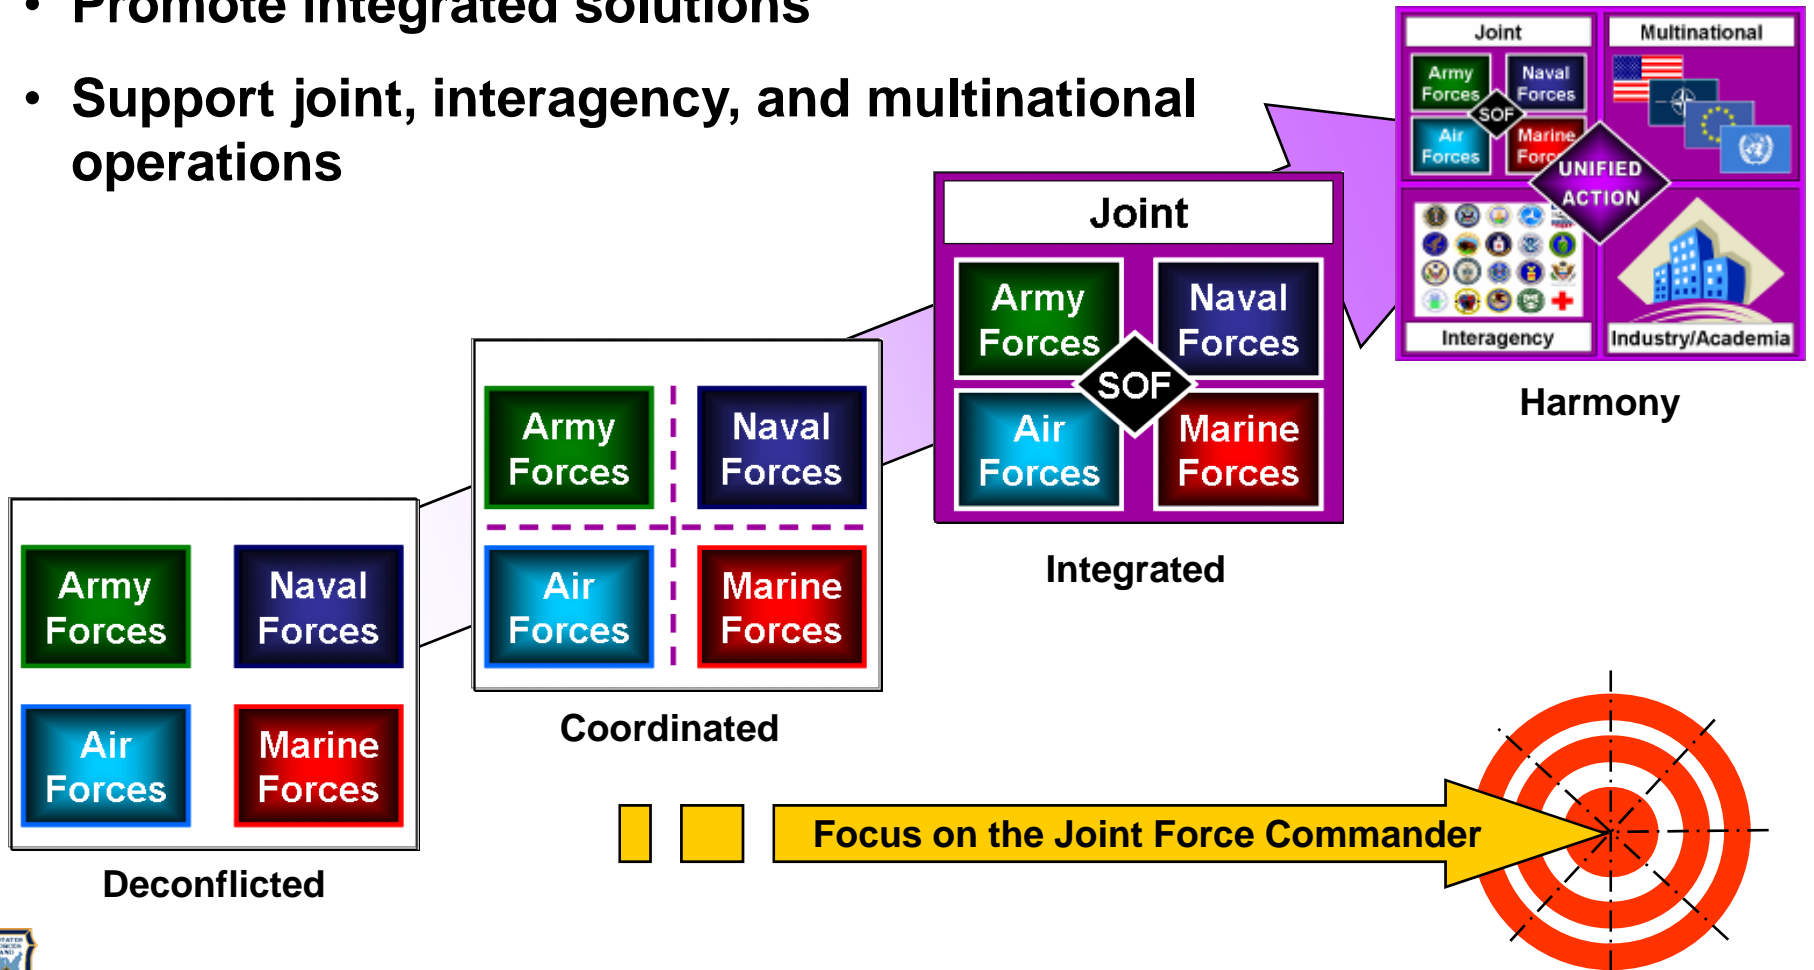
• Promote integrated solutions

• Support joint, interagency, and multinational operations

Joint

Army Forces

Naval Forces

SOF

Air Forces

Marine Forces

UNIFIED ACTION

Multinational

Interagency

Industry/Academia

Harmony

Joint

Army Forces

Naval Forces

SOF

Air Forces

Marine Forces

Integrated

Army Forces

Naval Forces

Air Forces

Marine Forces

Coordinated

Army Forces

Naval Forces

Air Forces

Marine Forces

Deconflicted

Focus on the Joint Force Commander